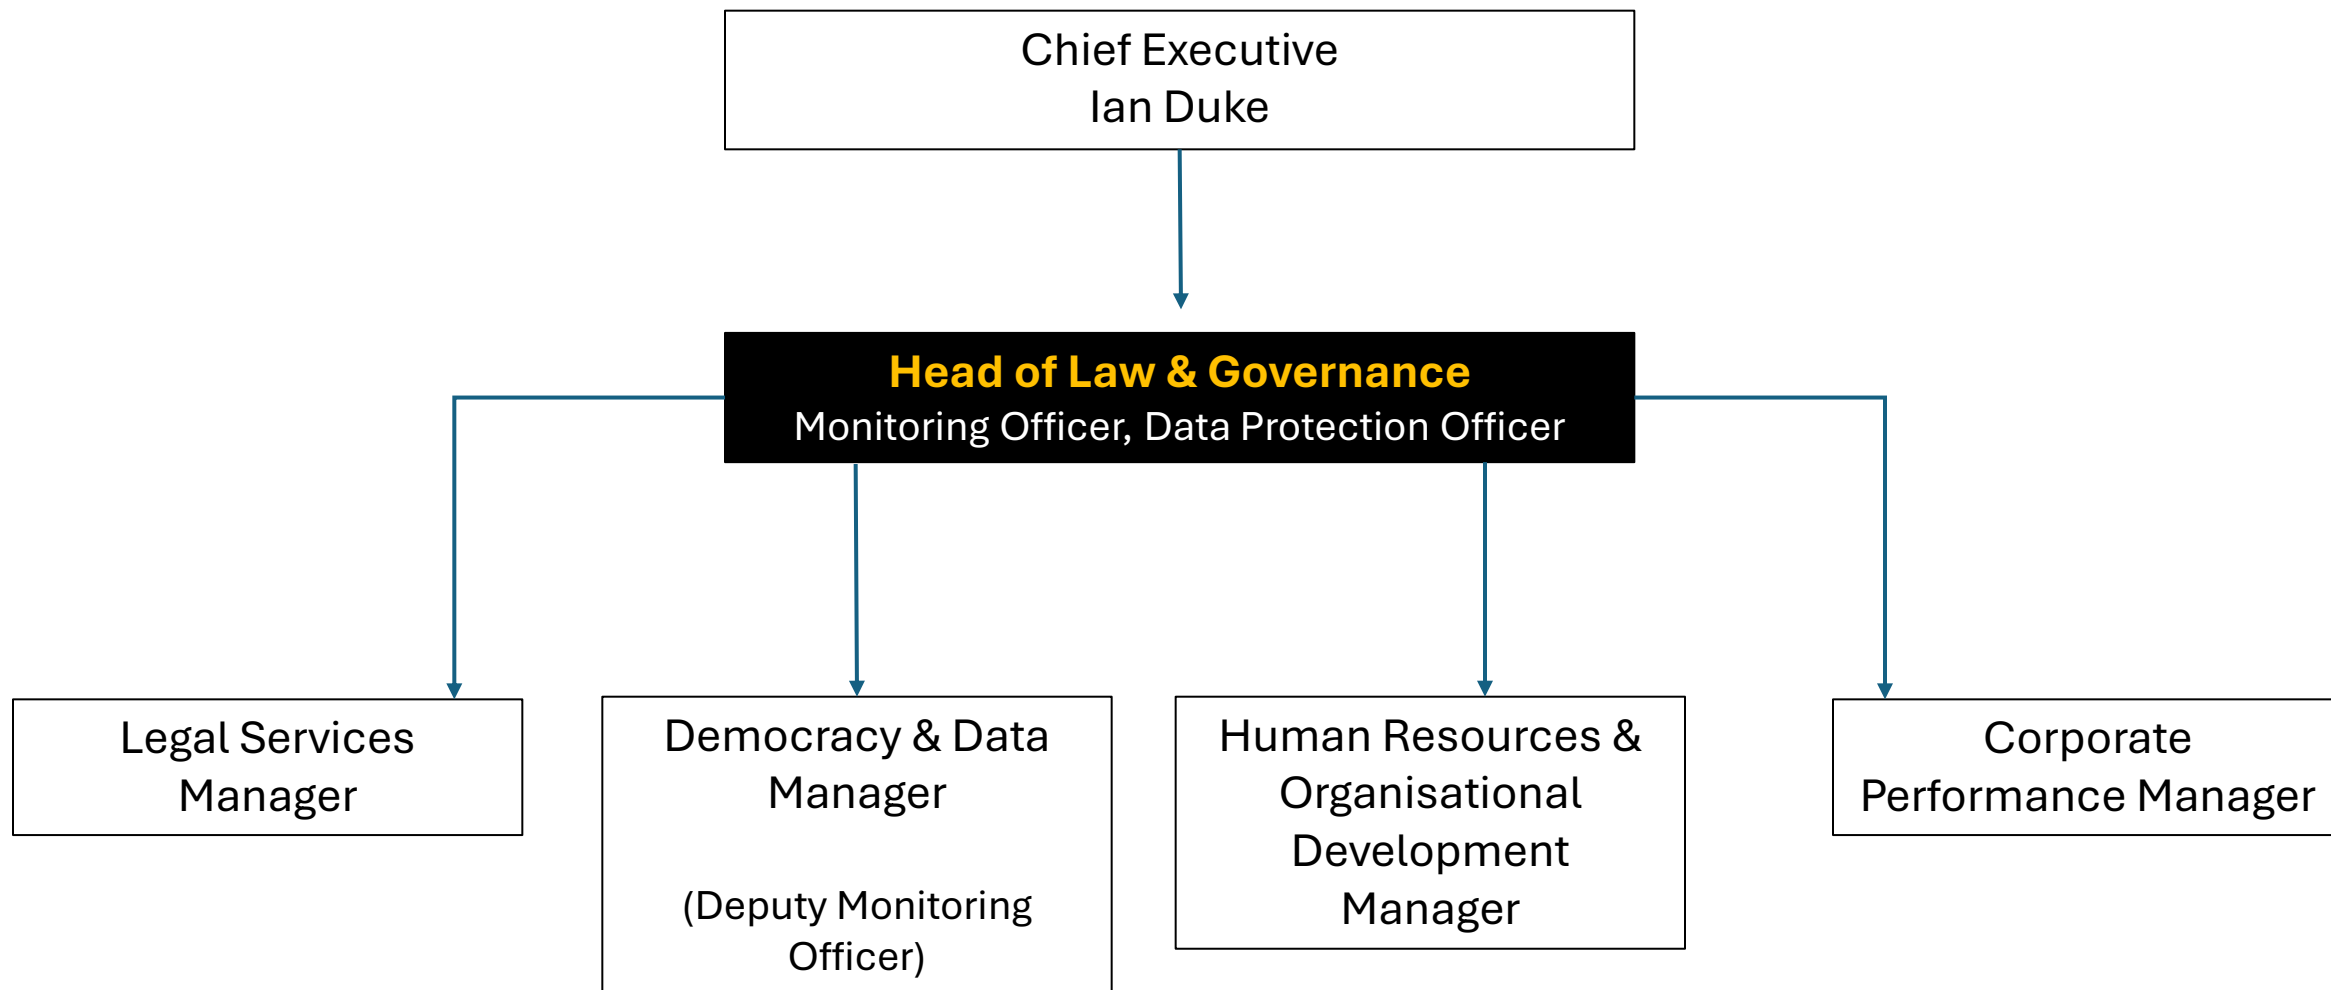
Chief Executive
Ian Duke

Head of Law & Governance
Monitoring Officer, Data Protection Officer

Legal Services Manager

Democracy & Data Manager

(Deputy Monitoring Officer)

Human Resources & Organisational Development Manager

Corporate Performance Manager